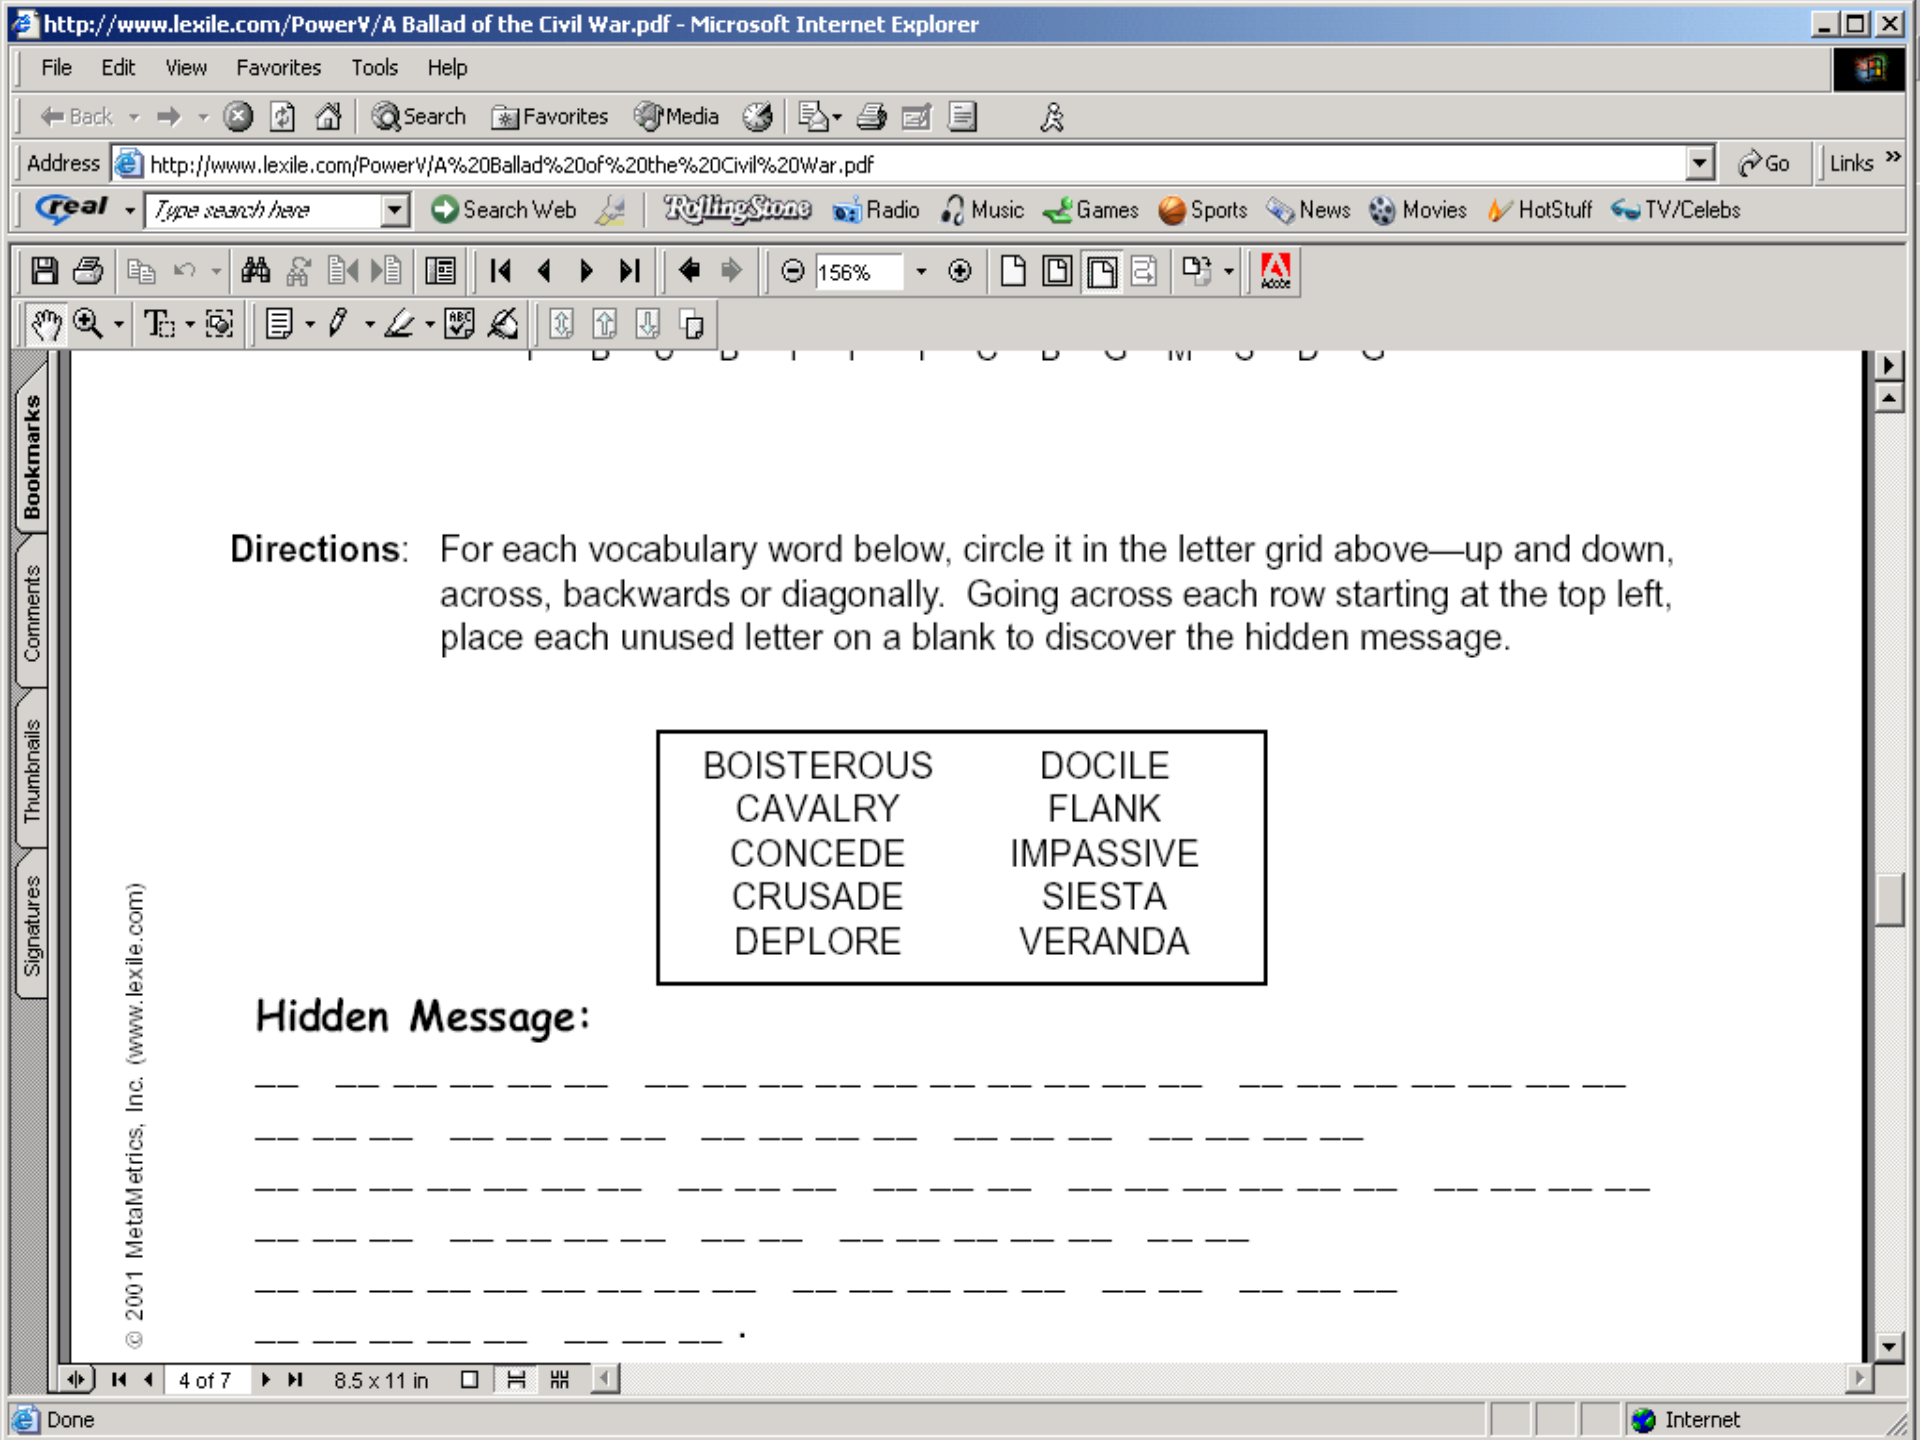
http://www.lexile.com/PowerV/A Ballad of the Civil War.pdf - Microsoft Internet Explorer

File Edit View Favorites Tools Help

Back Search Favorites Media

Address http://www.lexile.com/PowerV/A%20Ballad%20of%20the%20Civil%20War.pdf Go Links

real Type search here Search Web RollingStone Radio Music Games Sports News Movies HotStuff TV/Celebs

156%

Bookmarks Comments Thumbnails Signatures

Directions: For each vocabulary word below, circle it in the letter grid above—up and down, across, backwards or diagonally. Going across each row starting at the top left, place each unused letter on a blank to discover the hidden message.

| BOISTEROUS | DOCILE |
|---|---|
| CAVALRY | FLANK |
| CONCEDE | IMPASSIVE |
| CRUSADE | SIESTA |
| DEPLORE | VERANDA |

Hidden Message:

__ __ __ __ __ __ __ __ __ __ __ __ __ __ __ __ __ __ __ __ __ __ __ __ __ __

__ __ __ __ __ __ __ __ __ __ __ __ __ __ __ __ __ __ __ __

__ __ __ __ __ __ __ __ __ __ __ __ __ __ __ __ __ __ __ __ __ __ __ __ __

__ __ __ __ __ __ __ __ __ __ __ __ __ __ __ __ __ __ __

__ __ __ __ __ __ __ __ __ __ __ __ __ __ __ __ __ __ __ __ __

__ __ __ __ __ __ __ __ __ __ .

© 2001 MetaMetrics, Inc. (www.lexile.com)

4 of 7 8.5 x 11 in

Done Internet